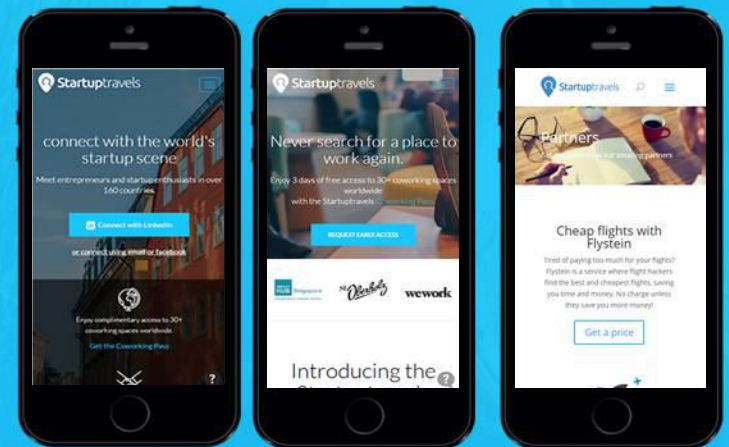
Startuptravels

connect with the world's startup scene

Meet entrepreneurs and startup enthusiasts in over 160 countries.

Connect with LinkedIn

or connect using email or facebook

Enjoy complimentary access to 30+ coworking spaces worldwide.

Get the Coworking Pass

?

Startuptravels

Never search for a place to work again.

Enjoy 3 days of free access to 30+ coworking spaces worldwide with the Startuptravels Coworking Pass

REQUEST EARLY ACCESS

HUB Singapore

St. Oberholz

wework

Introducing the

Startuptravels

Partners

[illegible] our amazing partners

Cheap flights with Flystein

Tired of paying too much for your flights? Flystein is a service where flight hackers find the best and cheapest flights, saving you time and money. No charge unless they save you more money!

Get a price